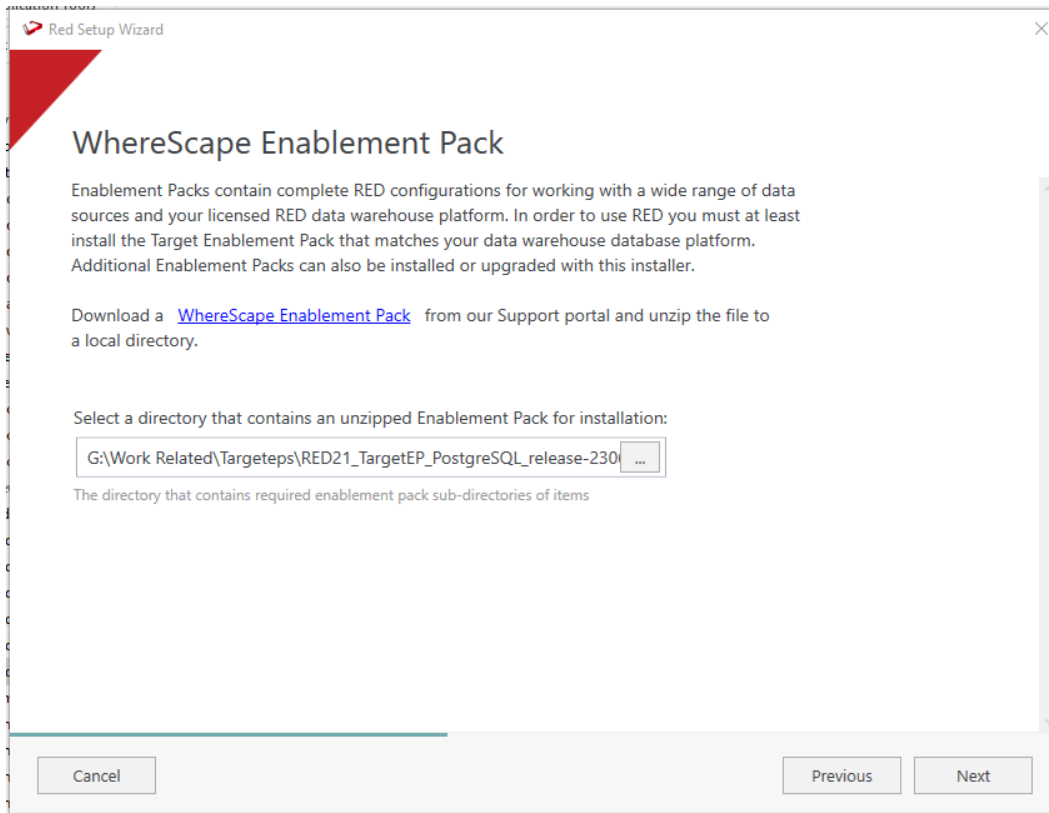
Red Setup Wizard

WhereScape Enablement Pack

Enablement Packs contain complete RED configurations for working with a wide range of data sources and your licensed RED data warehouse platform. In order to use RED you must at least install the Target Enablement Pack that matches your data warehouse database platform. Additional Enablement Packs can also be installed or upgraded with this installer.

Download a WhereScape Enablement Pack from our Support portal and unzip the file to a local directory.

Select a directory that contains an unzipped Enablement Pack for installation:

G:\Work Related\Targeteps\RED21_TargetEP_PostgreSQL_release-230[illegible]

...

The directory that contains required enablement pack sub-directories of items

Cancel

Previous

Next